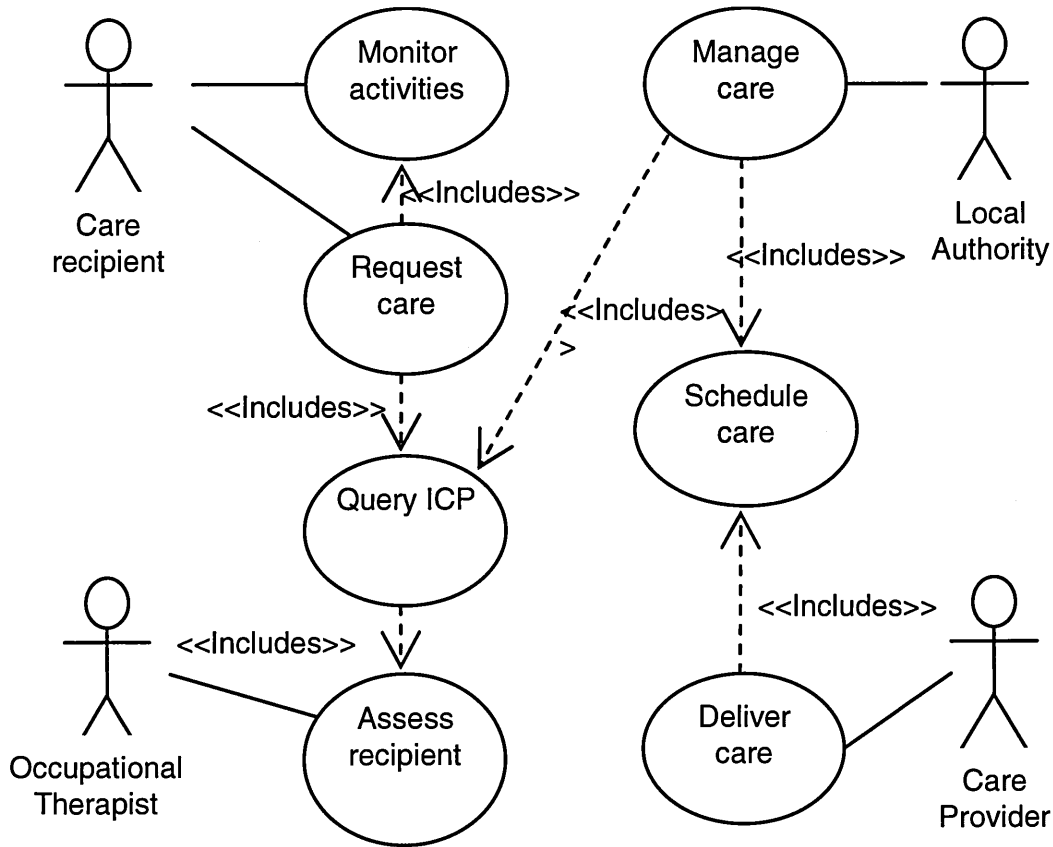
Care recipient

Monitor activities

<<Includes>>

Request care

Manage care

Local Authority

<<Includes>>

<<Includes>
>

<<Includes>>

Query ICP

Schedule care

<<Includes>>

Occupational Therapist

Assess recipient

<<Includes>>

Deliver care

Care Provider